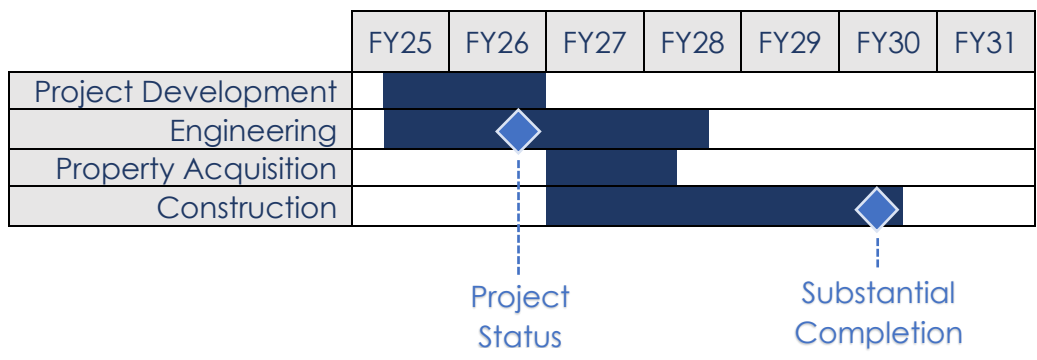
|  | FY25 | FY26 | FY27 | FY28 | FY29 | FY30 | FY31 |
|---|---|---|---|---|---|---|---|
| Project Development | | | | | | | |
| Engineering | | | | | | | |
| Property Acquisition | | | | | | | |
| Construction | | | | | | | |

Project Status

Substantial Completion